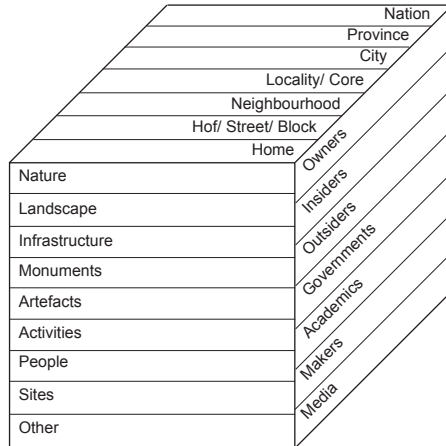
Nation
Province
City
Locality/ Core
Neighbourhood
Hof/ Street/ Block
Home

Nature
Landscape
Infrastructure
Monuments
Artefacts
Activities
People
Sites
Other

Owners
Insiders
Outsiders
Governments
Academics
Makers
Media